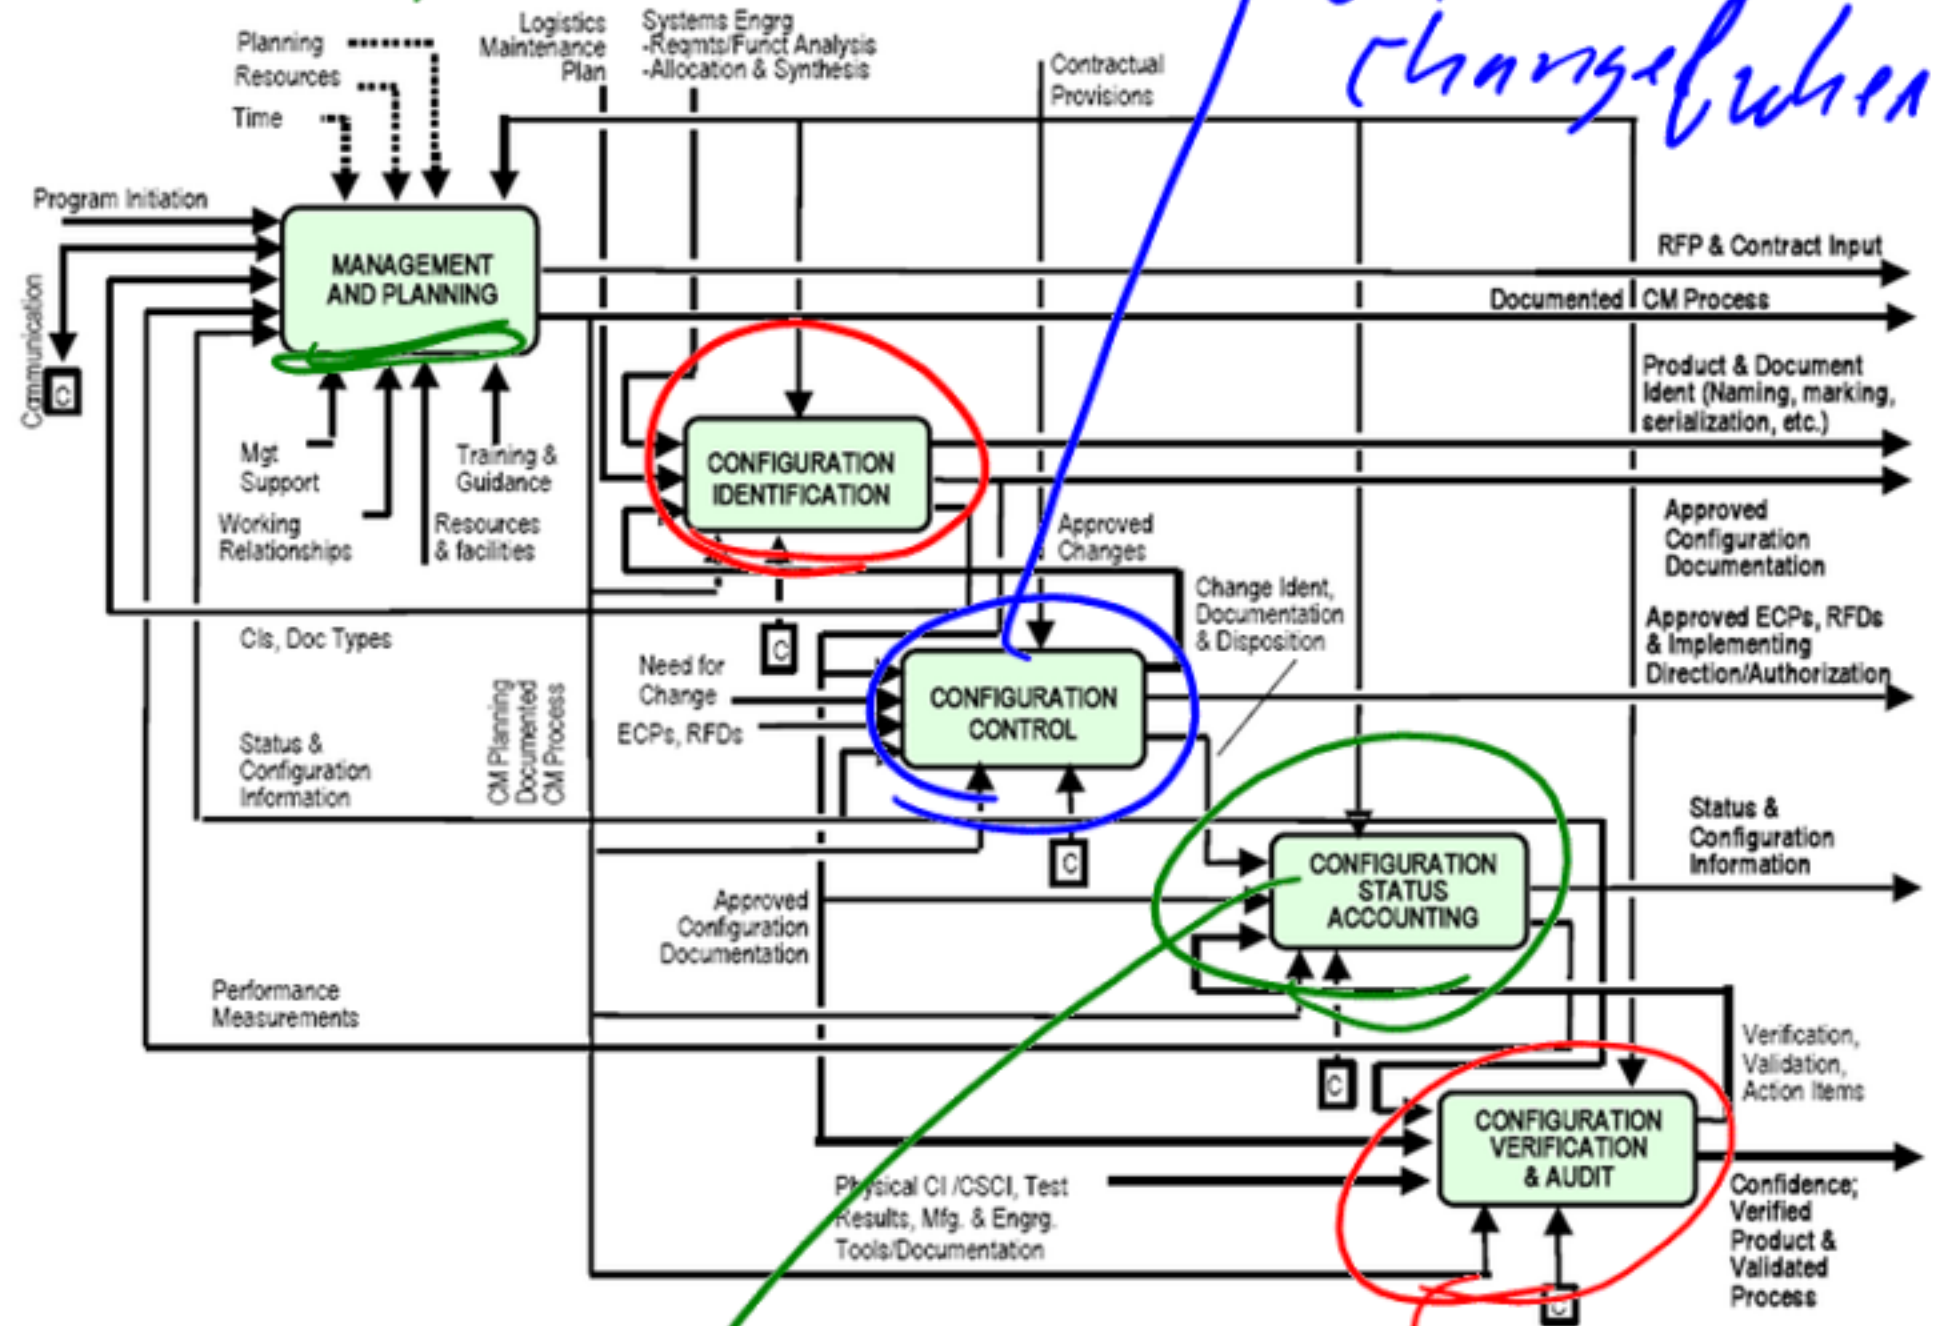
Planning
Resources
Time
Logistics Maintenance Plan
Systems Engrg -Reqmts/Funct Analysis -Allocation & Synthesis
Contractual Provisions
changeführer
Program Initiation
Communication
C
MANAGEMENT AND PLANNING
RFP & Contract Input
Documented CM Process
Product & Document Ident (Naming, marking, serialization, etc.)
Mgt Support
Training & Guidance
Working Relationships
Resources & facilities
CONFIGURATION IDENTIFICATION
Approved Changes
Approved Configuration Documentation
Change Ident, Documentation & Disposition
Approved ECPs, RFDs & Implementing Direction/Authorization
CIs, Doc Types
C
Need for Change
ECPs, RFDs
CONFIGURATION CONTROL
Status & Configuration Information
CM Planning Documented CM Process
C
Status & Configuration Information
CONFIGURATION STATUS ACCOUNTING
Approved Configuration Documentation
Performance Measurements
C
Verification, Validation, Action Items
CONFIGURATION VERIFICATION & AUDIT
Physical CI /CSCI, Test Results, Mfg. & Engrg. Tools/Documentation
Confidence; Verified Product & Validated Process
C